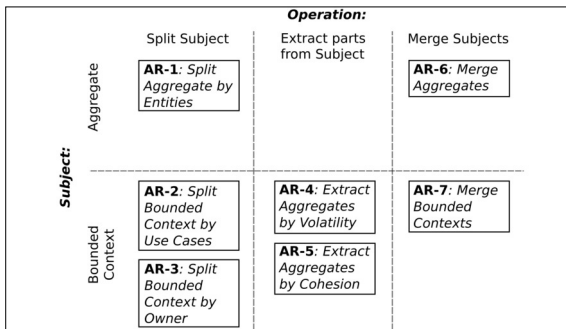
**Operation:**

**Subject:**

| | Split Subject | Extract parts from Subject | Merge Subjects |
|---|---|---|---|
| Aggregate | **AR-1**: *Split Aggregate by Entities* | | **AR-6**: *Merge Aggregates* |
| Bounded Context | **AR-2**: *Split Bounded Context by Use Cases* <br> **AR-3**: *Split Bounded Context by Owner* | **AR-4**: *Extract Aggregates by Volatility* <br> **AR-5**: *Extract Aggregates by Cohesion* | **AR-7**: *Merge Bounded Contexts* |